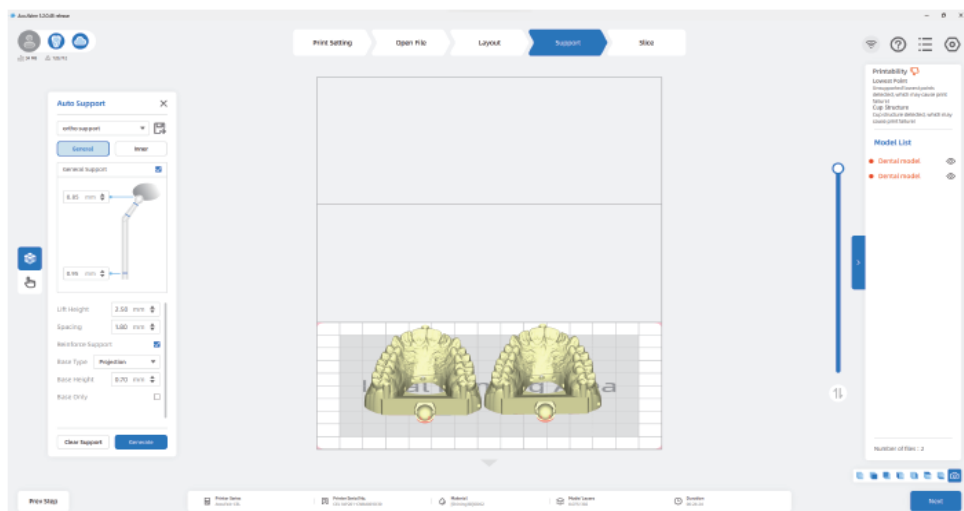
Print Setting
Open File
Layout
Support
Slice

Auto Support
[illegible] support
General
Inner
General Support
0.30 mm
0.95 mm
Lift Height 2.50 mm
Spacing 1.80 mm
Reinforce Support
Base Type Projection
Base Height 0.70 mm
Base Only
Clear Support
Generate

Printability
Lowest Point
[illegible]
Cup Structure
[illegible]
Model List
Dental model
Dental model
Number of files : 2

Prev Step
Next